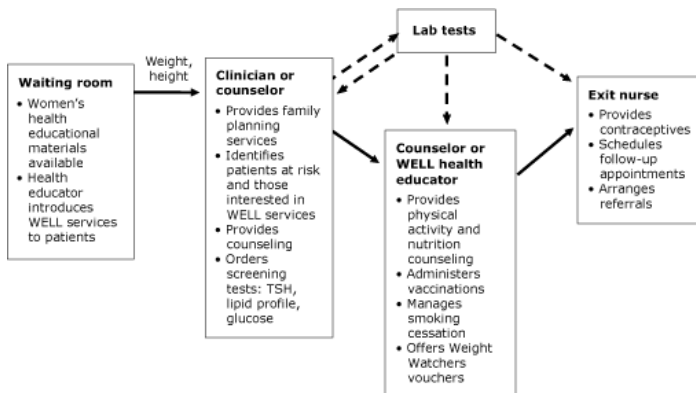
Waiting room
- Women's health educational materials available
- Health educator introduces WELL services to patients

Weight, height

Clinician or counselor
- Provides family planning services
- Identifies patients at risk and those interested in WELL services
- Provides counseling
- Orders screening tests: TSH, lipid profile, glucose

Lab tests

Counselor or WELL health educator
- Provides physical activity and nutrition counseling
- Administers vaccinations
- Manages smoking cessation
- Offers Weight Watchers vouchers

Exit nurse
- Provides contraceptives
- Schedules follow-up appointments
- Arranges referrals